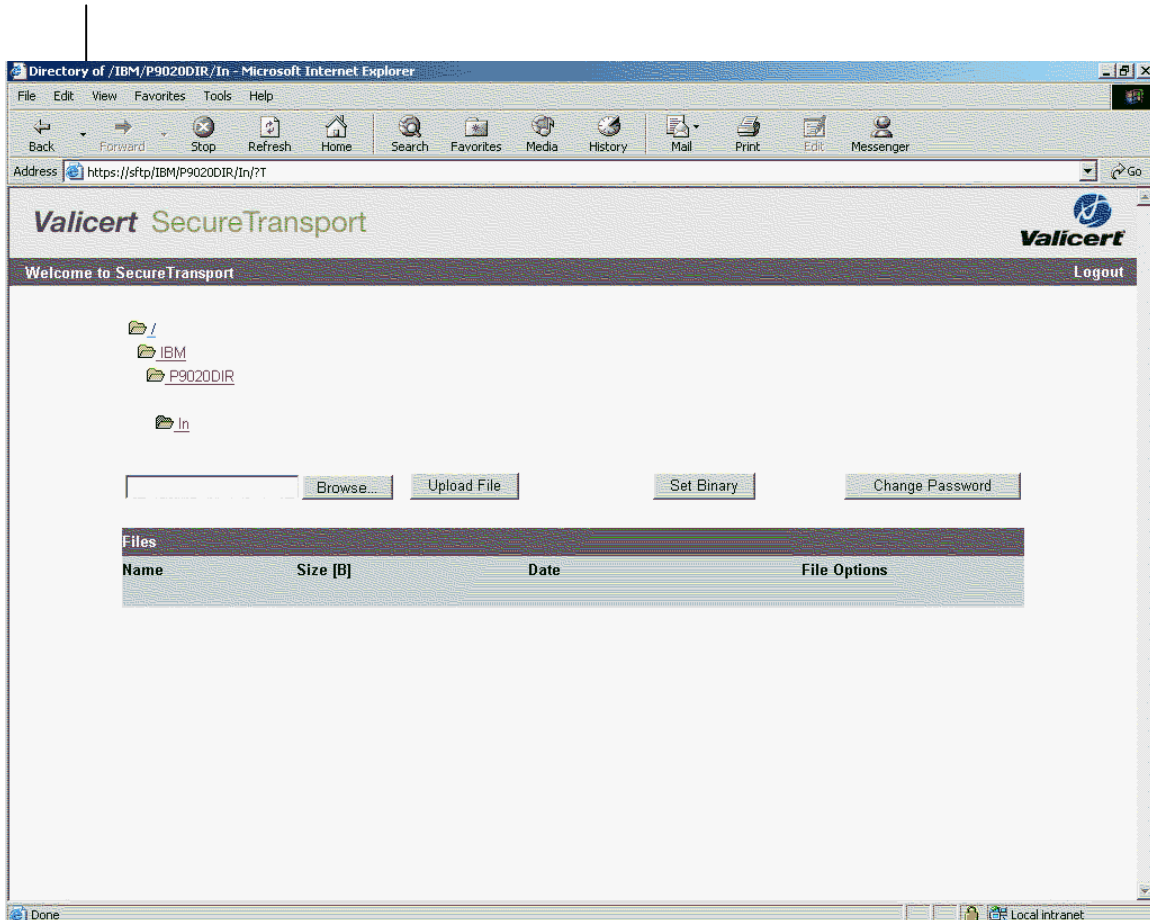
Directory of /IBM/P9020DIR/In - Microsoft Internet Explorer

File Edit View Favorites Tools Help

Back Forward Stop Refresh Home Search Favorites Media History Mail Print Edit Messenger

Address https://sftp/IBM/P9020DIR/In/?T

Go

Valicert SecureTransport

Valicert

Welcome to SecureTransport

Logout

/

IBM

P9020DIR

In

Browse...

Upload File

Set Binary

Change Password

Files

| Name | Size [B] | Date | File Options |
|---|---|---|---|

Done

Local intranet